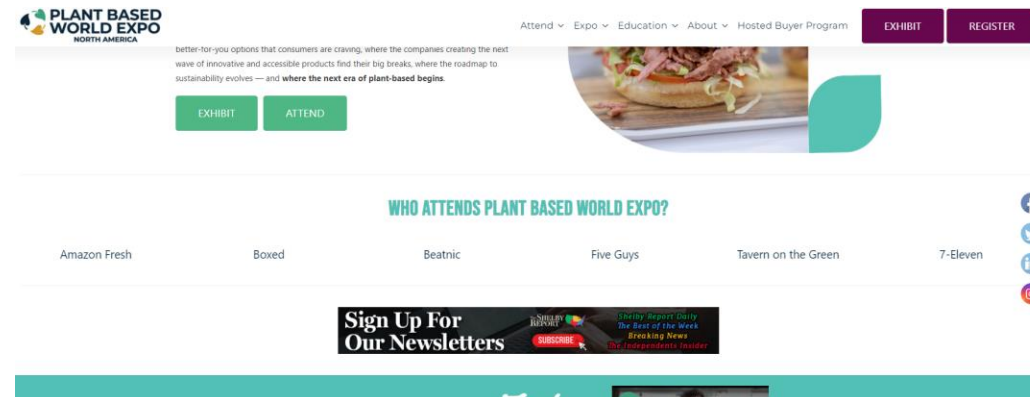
PLANT BASED WORLD EXPO NORTH AMERICA

Attend ⌄ Expo ⌄ Education ⌄ About ⌄ Hosted Buyer Program EXHIBIT REGISTER

better-for-you options that consumers are craving, where the companies creating the next wave of innovative and accessible products find their big breaks, where the roadmap to sustainability evolves — and **where the next era of plant-based begins**.

EXHIBIT ATTEND

WHO ATTENDS PLANT BASED WORLD EXPO?

Amazon Fresh Boxed Beatnic Five Guys Tavern on the Green 7-Eleven

Sign Up For Our Newsletters THE SHELBY REPORT SUBSCRIBE Shelby Report Daily The Best of the Week Breaking News The Independents Insider